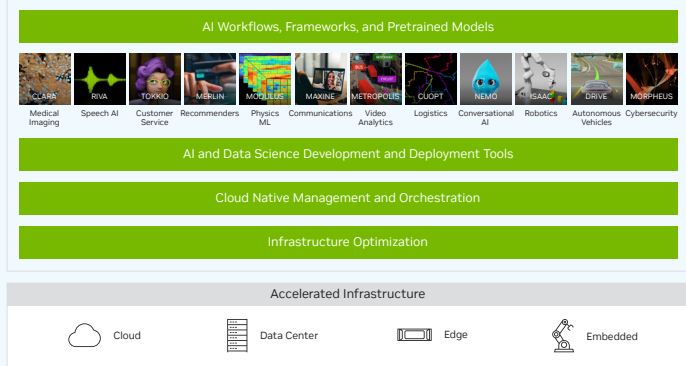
AI Workflows, Frameworks, and Pretrained Models

CLARA
Medical Imaging

RIVA
Speech AI

TOKKIO
Customer Service

MERLIN
Recommenders

MODULUS
Physics ML

MAXINE
Communications

METROPOLIS
Video Analytics

CUOPT
Logistics

NEMO
Conversational AI

ISAAC
Robotics

DRIVE
Autonomous Vehicles

MORPHEUS
Cybersecurity

AI and Data Science Development and Deployment Tools

Cloud Native Management and Orchestration

Infrastructure Optimization

Accelerated Infrastructure

Cloud

Data Center

Edge

Embedded